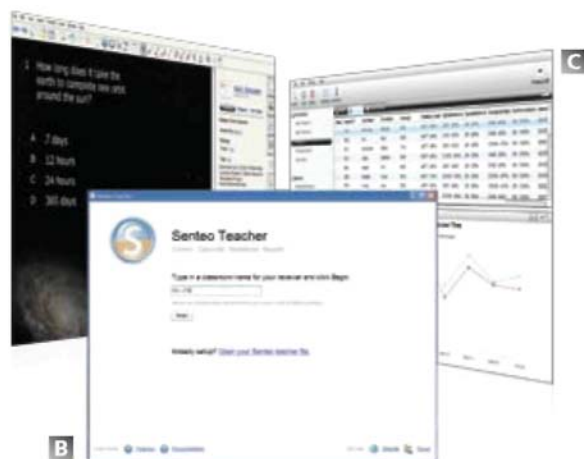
1 How long does it take the earth to complete one orbit around the sun?

A 2 days

B 12 hours

C 24 hours

D 365 days

C

Senteo Teacher

Type in a classroom name for your receiver and click Begin.

Begin

Already setup? Open your Senteo teacher file.

B